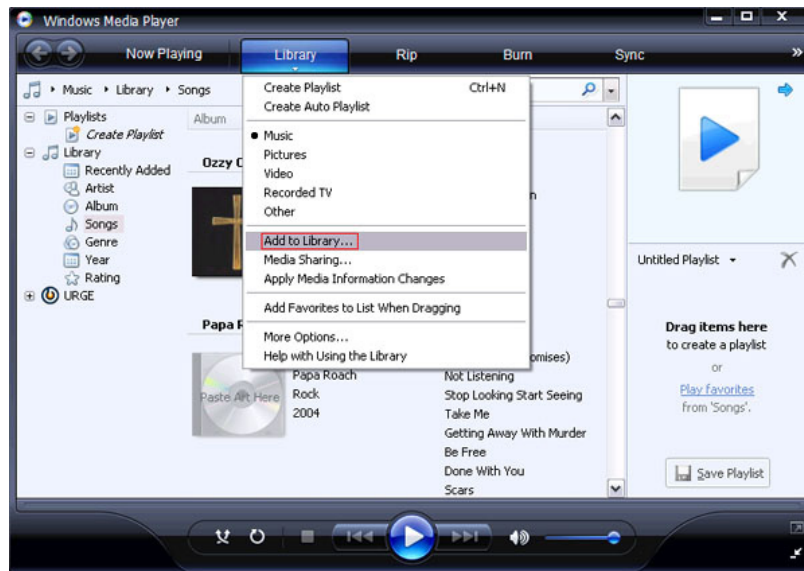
Windows Media Player

Now Playing
Library
Rip
Burn
Sync
»

Music ▸ Library ▸ Songs

Playlists
Create Playlist
Library
Recently Added
Artist
Album
Songs
Genre
Year
Rating
URGE

Album
Ozzy O
n
Papa R
Papa Roach
Rock
2004
Paste Art Here
omises)
Not Listening
Stop Looking Start Seeing
Take Me
Getting Away With Murder
Be Free
Done With You
Scars

Create Playlist Ctrl+N
Create Auto Playlist
Music
Pictures
Video
Recorded TV
Other
Add to Library...
Media Sharing...
Apply Media Information Changes
Add Favorites to List When Dragging
More Options...
Help with Using the Library

Untitled Playlist
Drag items here
to create a playlist
or
Play favorites
from 'Songs'.
Save Playlist